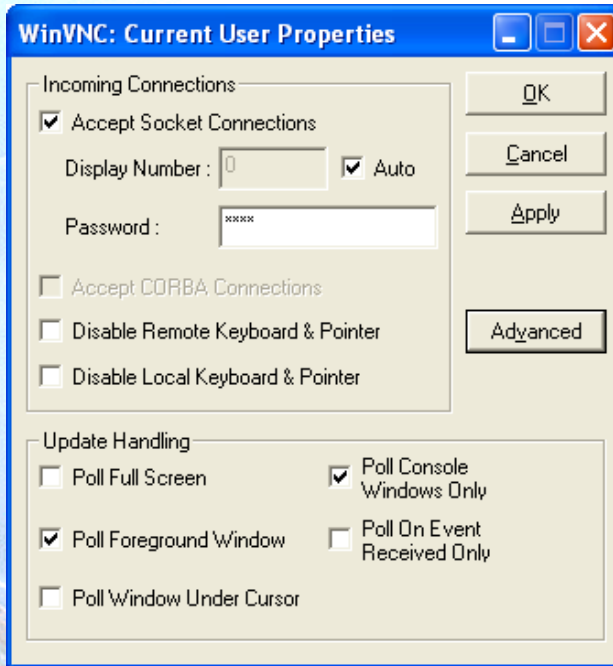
WinVNC: Current User Properties

Incoming Connections

Accept Socket Connections

Display Number : 0

Auto

Password : ****

Accept CORBA Connections

Disable Remote Keyboard & Pointer

Disable Local Keyboard & Pointer

OK

Cancel

Apply

Advanced

Update Handling

Poll Full Screen

Poll Console Windows Only

Poll Foreground Window

Poll On Event Received Only

Poll Window Under Cursor